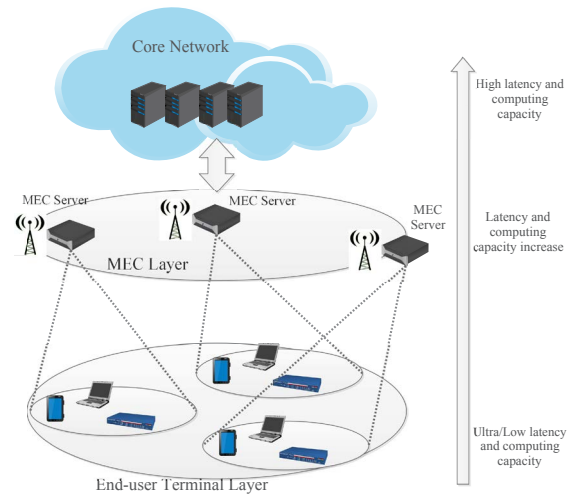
Core Network

MEC Server

MEC Server

MEC Server

MEC Layer

End-user Terminal Layer

High latency and computing capacity

Latency and computing capacity increase

Ultra/Low latency and computing capacity